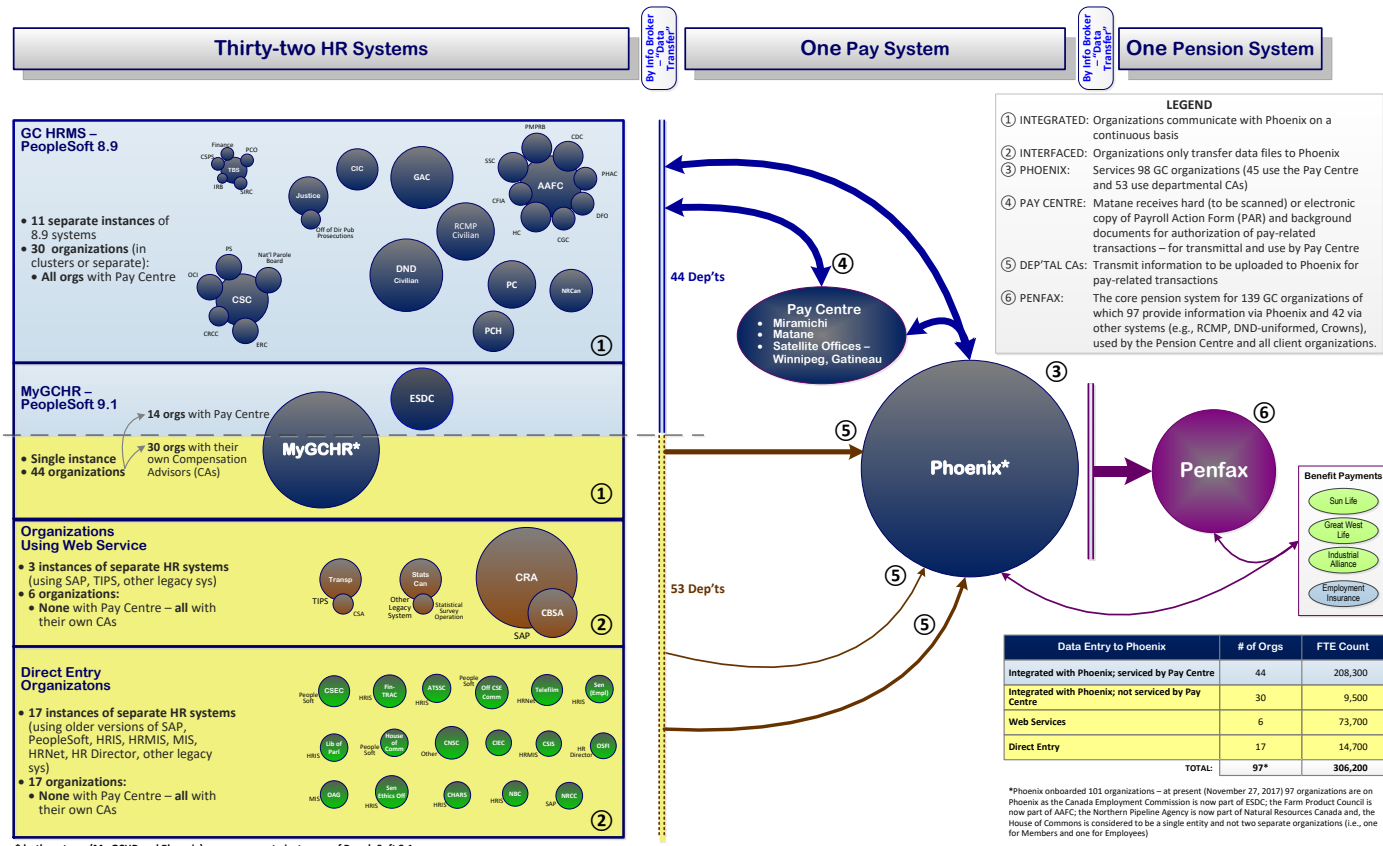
Thirty-two HR Systems

By Info Broker – "Data Transfer"

One Pay System

By Info Broker – "Data Transfer"

One Pension System

GC HRMS – PeopleSoft 8.9

• 11 separate instances of 8.9 systems
• 30 organizations (in clusters or separate):
• All orgs with Pay Centre

Finance
CSPS
PCO
TBS
IRB
SIRC
Justice
Off of Dir Pub Prosecutions
CIC
GAC
PMPRB
CDC
SSC
AAFC
PHAC
CFIA
DFO
HC
CGC
RCMP Civilian
PS
Nat'l Parole Board
OCI
CSC
CRCC
ERC
DND Civilian
PC
NRCan
PCH

①

MyGCHR – PeopleSoft 9.1

14 orgs with Pay Centre

ESDC

• Single instance
• 44 organizations

30 orgs with their own Compensation Advisors (CAs)

MyGCHR*

①

Organizations Using Web Service

• 3 instances of separate HR systems (using SAP, TIPS, other legacy sys)
• 6 organizations:
• None with Pay Centre – all with their own CAs

Transp
TIPS
CSA
Stats Can
Other Legacy System
Statistical Survey Operation
CRA
CBSA
SAP

②

Direct Entry Organizatons

• 17 instances of separate HR systems (using older versions of SAP, PeopleSoft, HRIS, HRMIS, MIS, HRNet, HR Director, other legacy sys)
• 17 organizations:
• None with Pay Centre – all with their own CAs

People Soft
CSEC
HRIS
Fin-TRAC
HRIS
ATSSC
People Soft
Off CSE Comm
HRNet
Telefilm
HRIS
Sen (Empl)
HRIS
Lib of Parl
People Soft
House of Comm
Other
CNSC
CIEC
HRMIS
CSIS
HR Director
OSFI
MIS
OAG
HRIS
Sen Ethics Off
HRIS
CHARS
HRIS
NBC
SAP
NRCC

②

44 Dep'ts

53 Dep'ts

④

Pay Centre
• Miramichi
• Matane
• Satellite Offices – Winnipeg, Gatineau

⑤

⑤

⑤

③

Phoenix*

⑥

Penfax

Benefit Payments
Sun Life
Great West Life
Industrial Alliance
Employment Insurance

LEGEND
① INTEGRATED: Organizations communicate with Phoenix on a continuous basis
② INTERFACED: Organizations only transfer data files to Phoenix
③ PHOENIX: Services 98 GC organizations (45 use the Pay Centre and 53 use departmental CAs)
④ PAY CENTRE: Matane receives hard (to be scanned) or electronic copy of Payroll Action Form (PAR) and background documents for authorization of pay-related transactions – for transmittal and use by Pay Centre
⑤ DEP'TAL CAs: Transmit information to be uploaded to Phoenix for pay-related transactions
⑥ PENFAX: The core pension system for 139 GC organizations of which 97 provide information via Phoenix and 42 via other systems (e.g., RCMP, DND-uniformed, Crowns), used by the Pension Centre and all client organizations.

| Data Entry to Phoenix | # of Orgs | FTE Count |
|---|---|---|
| Integrated with Phoenix; serviced by Pay Centre | 44 | 208,300 |
| Integrated with Phoenix; not serviced by Pay Centre | 30 | 9,500 |
| Web Services | 6 | 73,700 |
| Direct Entry | 17 | 14,700 |
| TOTAL: | 97* | 306,200 |

*Phoenix onboarded 101 organizations – at present (November 27, 2017) 97 organizations are on Phoenix as the Canada Employment Commission is now part of ESDC; the Farm Product Council is now part of AAFC; the Northern Pipeline Agency is now part of Natural Resources Canada and, the House of Commons is considered to be a single entity and not two separate organizations (i.e., one for Members and one for Employees)

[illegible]